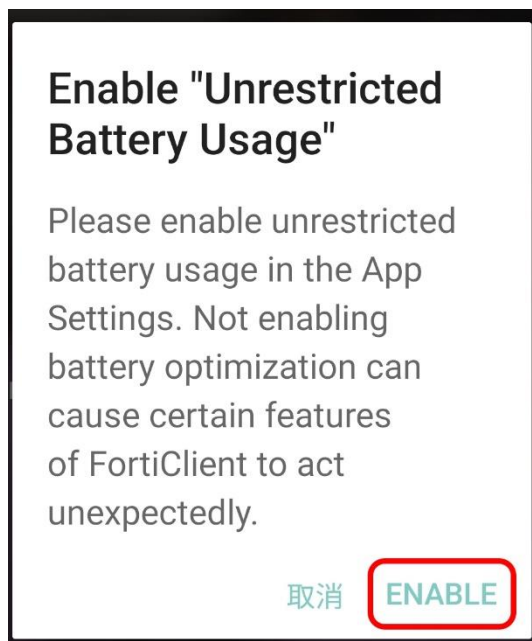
Enable "Unrestricted Battery Usage"

Please enable unrestricted battery usage in the App Settings. Not enabling battery optimization can cause certain features of FortiClient to act unexpectedly.

取消 ENABLE